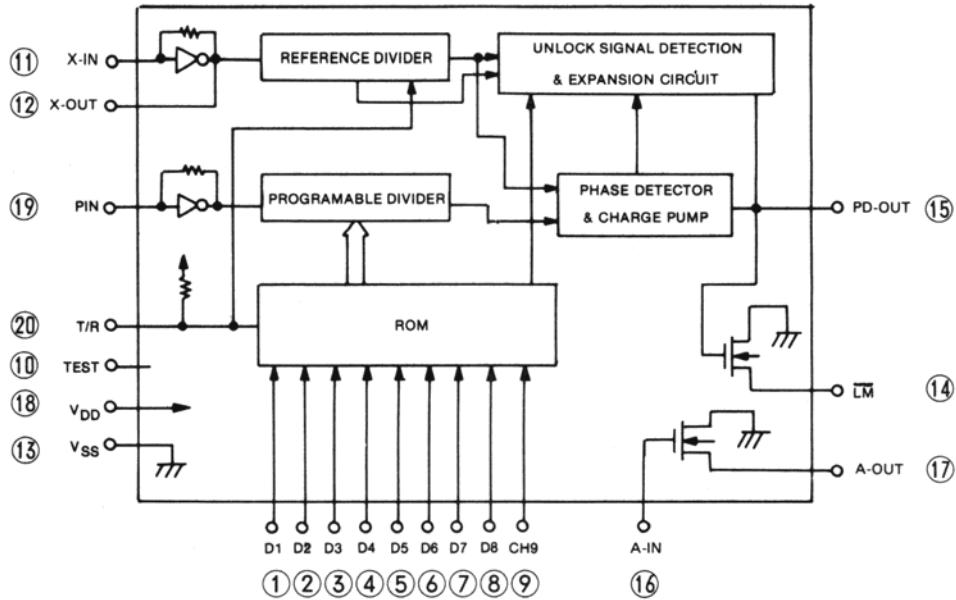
⑪ X-IN
⑫ X-OUT
REFERENCE DIVIDER
UNLOCK SIGNAL DETECTION & EXPANSION CIRCUIT
⑲ PIN
PROGRAMABLE DIVIDER
PHASE DETECTOR & CHARGE PUMP
PD-OUT ⑮
⑳ T/R
ROM
⑩ TEST
⑱ $V_{DD}$
⑬ $V_{SS}$
$\overline{LM}$ ⑭
A-OUT ⑰
D1 D2 D3 D4 D5 D6 D7 D8 CH9
A-IN
①②③④⑤⑥⑦⑧⑨
⑯